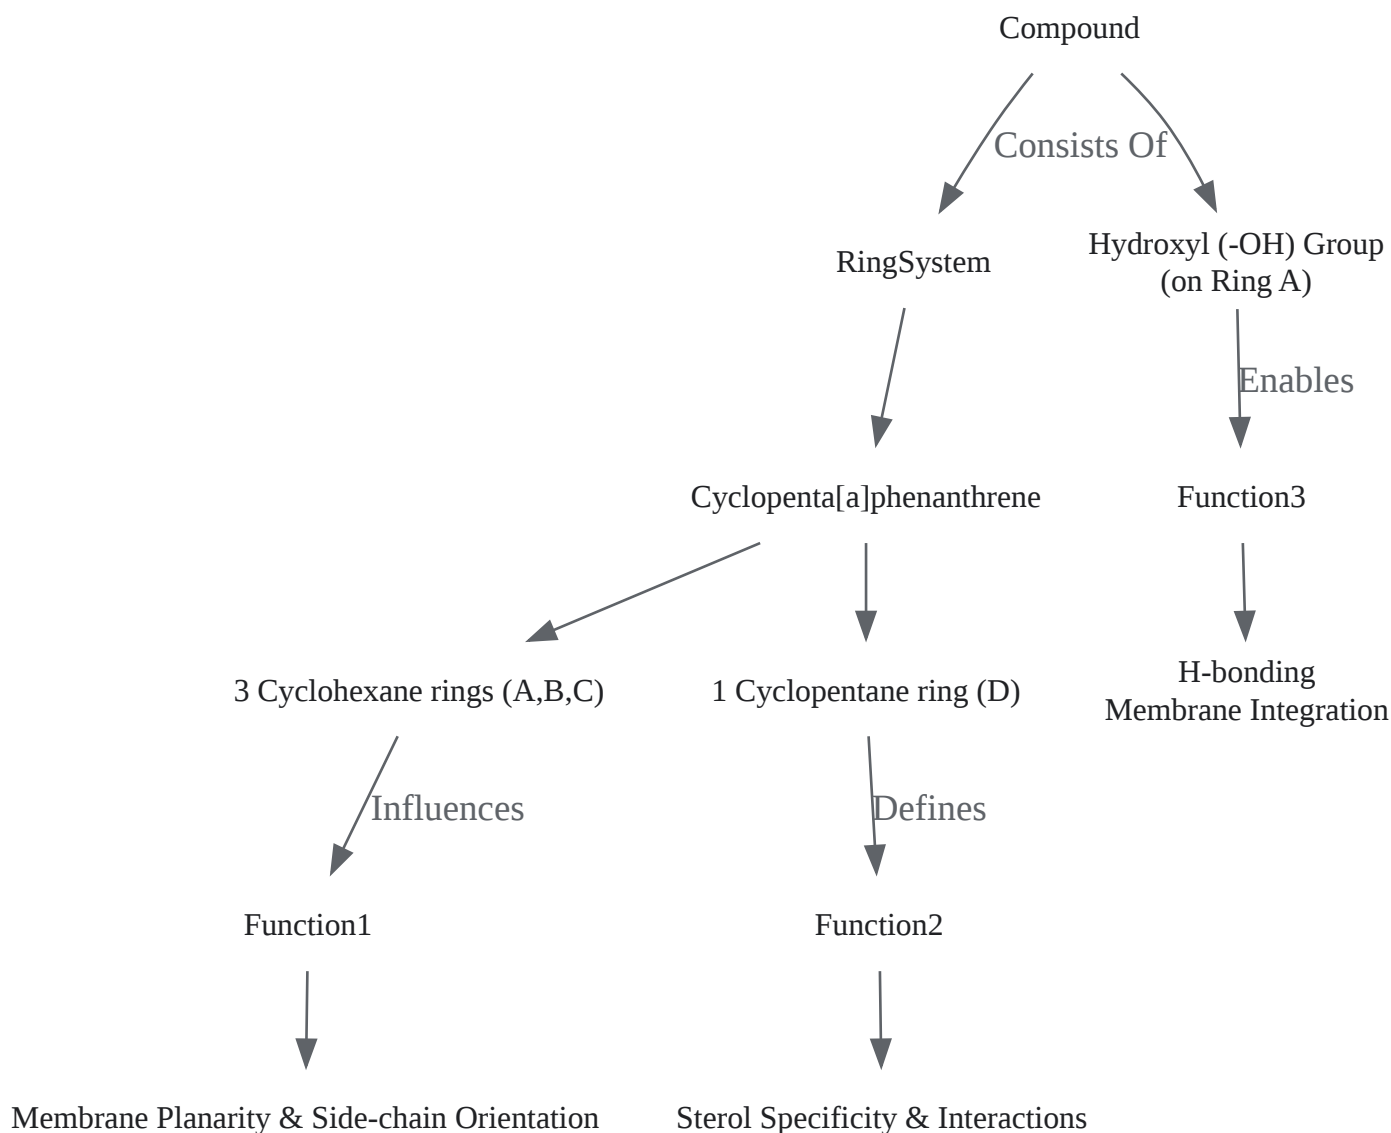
Compound

Consists Of

RingSystem

Hydroxyl (-OH) Group (on Ring A)

Enables

Cyclopenta[a]phenanthrene

Function3

3 Cyclohexane rings (A,B,C)

1 Cyclopentane ring (D)

H-bonding Membrane Integration

Influences

Defines

Function1

Function2

Membrane Planarity & Side-chain Orientation

Sterol Specificity & Interactions